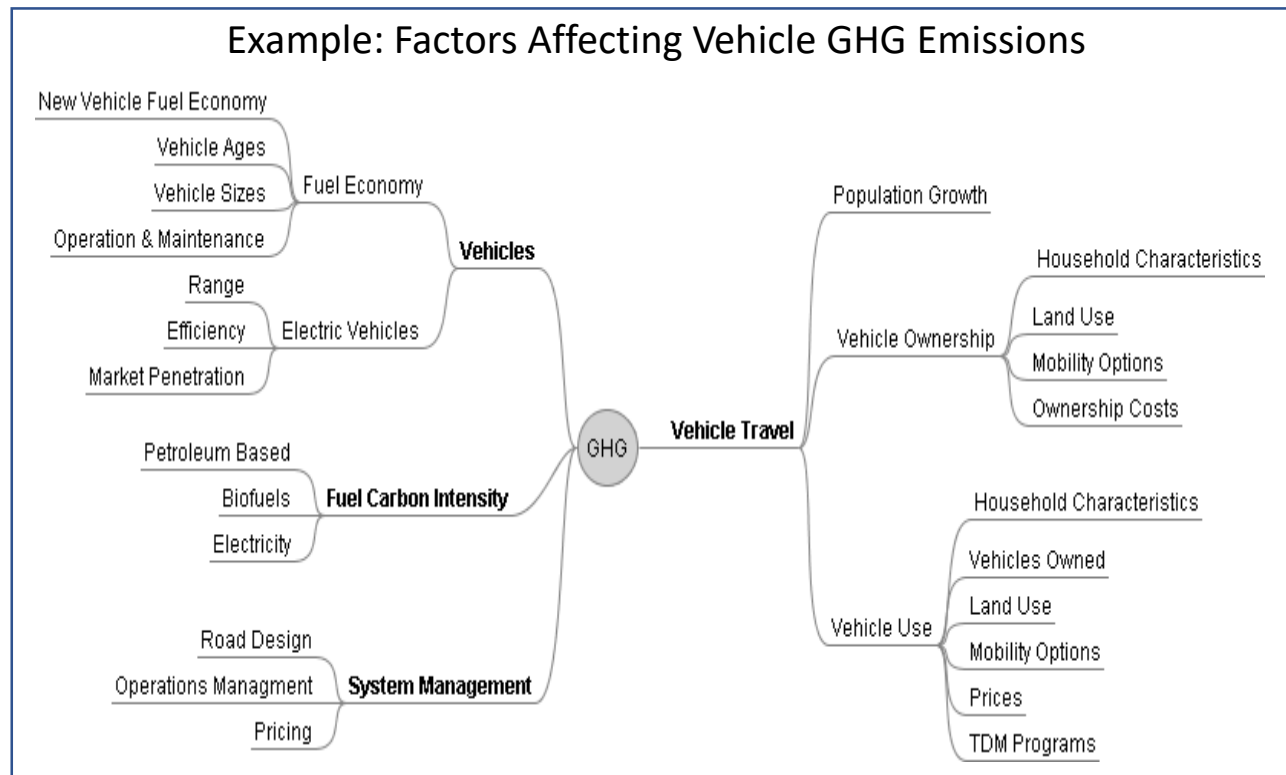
Example: Factors Affecting Vehicle GHG Emissions

New Vehicle Fuel Economy
Vehicle Ages
Vehicle Sizes
Operation & Maintenance
Fuel Economy
Range
Efficiency
Market Penetration
Electric Vehicles
Vehicles
Petroleum Based
Biofuels
Electricity
Fuel Carbon Intensity
Road Design
Operations Managment
Pricing
System Management
GHG
Vehicle Travel
Population Growth
Vehicle Ownership
Household Characteristics
Land Use
Mobility Options
Ownership Costs
Vehicle Use
Household Characteristics
Vehicles Owned
Land Use
Mobility Options
Prices
TDM Programs